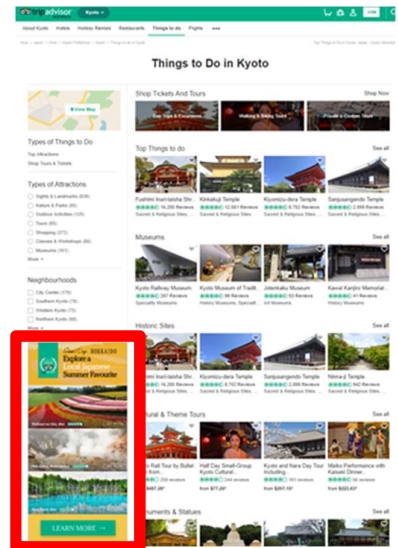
tripadvisor Kyoto

About Kyoto Hotels Holiday Rentals Restaurants Things to do Flights •••

Things to Do in Kyoto

View Map

Types of Things to Do
Top Attractions
Shop Tours & Tickets

Types of Attractions
Sights & Landmarks
Nature & Parks
Outdoor Activities
Tours
Shopping
Classes & Workshops
Museums
More

Neighbourhoods
City Centre
Southern Kyoto
Western Kyoto
Northern Kyoto
More

HOKKAIDO
Explore a Local Japanese Summer Favourite

LEARN MORE

Shop Tickets And Tours
Shop Now

Top Things to do
See all
Fushimi Inari-taisha Shrine
Kinkakuji Temple
Kiyomizu-dera Temple
Sanjusangendo Temple
Sacred & Religious Sites
Sacred & Religious Sites
Sacred & Religious Sites
Sacred & Religious Sites

Museums
See all
Kyoto Railway Museum
Kyoto Museum of Tradit...
Jidenkaku Museum
Kawai Kanjiro Memorial...
Specialty Museums
History Museums
History Museums

Historic Sites
See all
Fushimi Inari-taisha Shrine
Kiyomizu-dera Temple
Sanjusangendo Temple
Nimo-ji Temple
Sacred & Religious Sites
Sacred & Religious Sites
Sacred & Religious Sites

Cultural & Theme Tours
See all
Rail Tour by Bullet
Half Day Small-Group Kyoto Cultural...
Kyoto and Nara Day Tour Including...
Maiko Performance with Kaiseki Dinner...

Monuments & Statues
See all